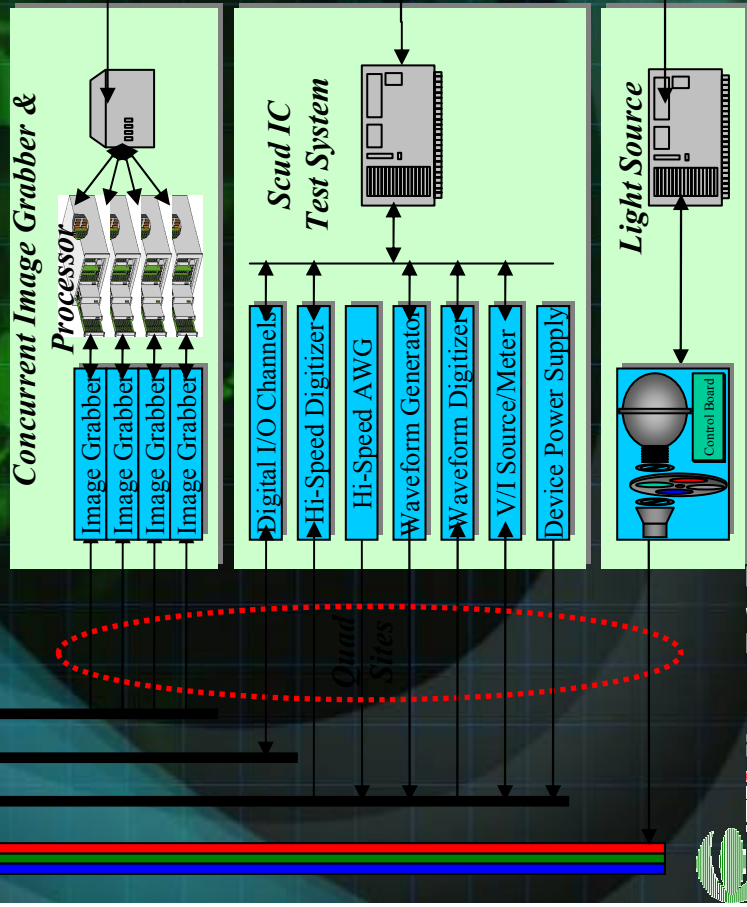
Concurrent Image Grabber & Processor

Image Grabber
Image Grabber
Image Grabber
Image Grabber

Scud IC Test System

Digital I/O Channels
Hi-Speed Digitizer
Hi-Speed AWG
Waveform Generator
Waveform Digitizer
V/I Source/Meter
Device Power Supply

Light Source

Control Board

Quad Sites